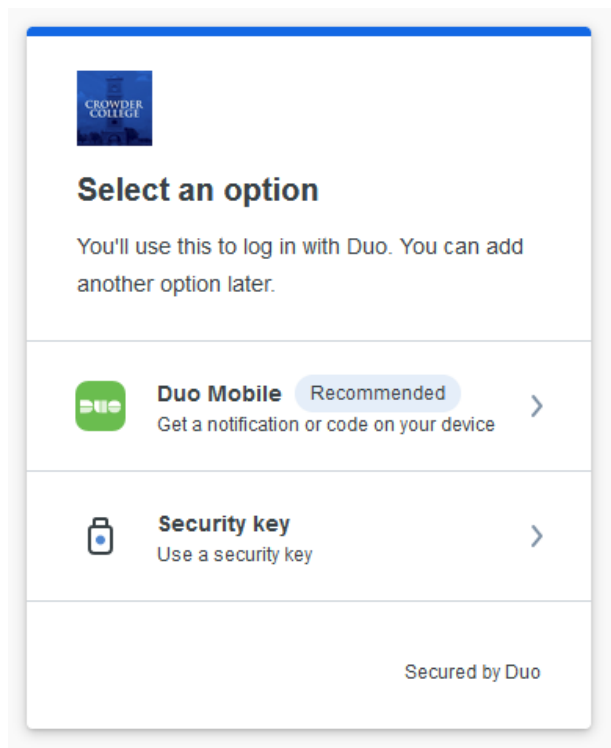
CROWDER COLLEGE

Select an option

You'll use this to log in with Duo. You can add another option later.

DUO

Duo Mobile Recommended
Get a notification or code on your device

Security key
Use a security key

Secured by Duo